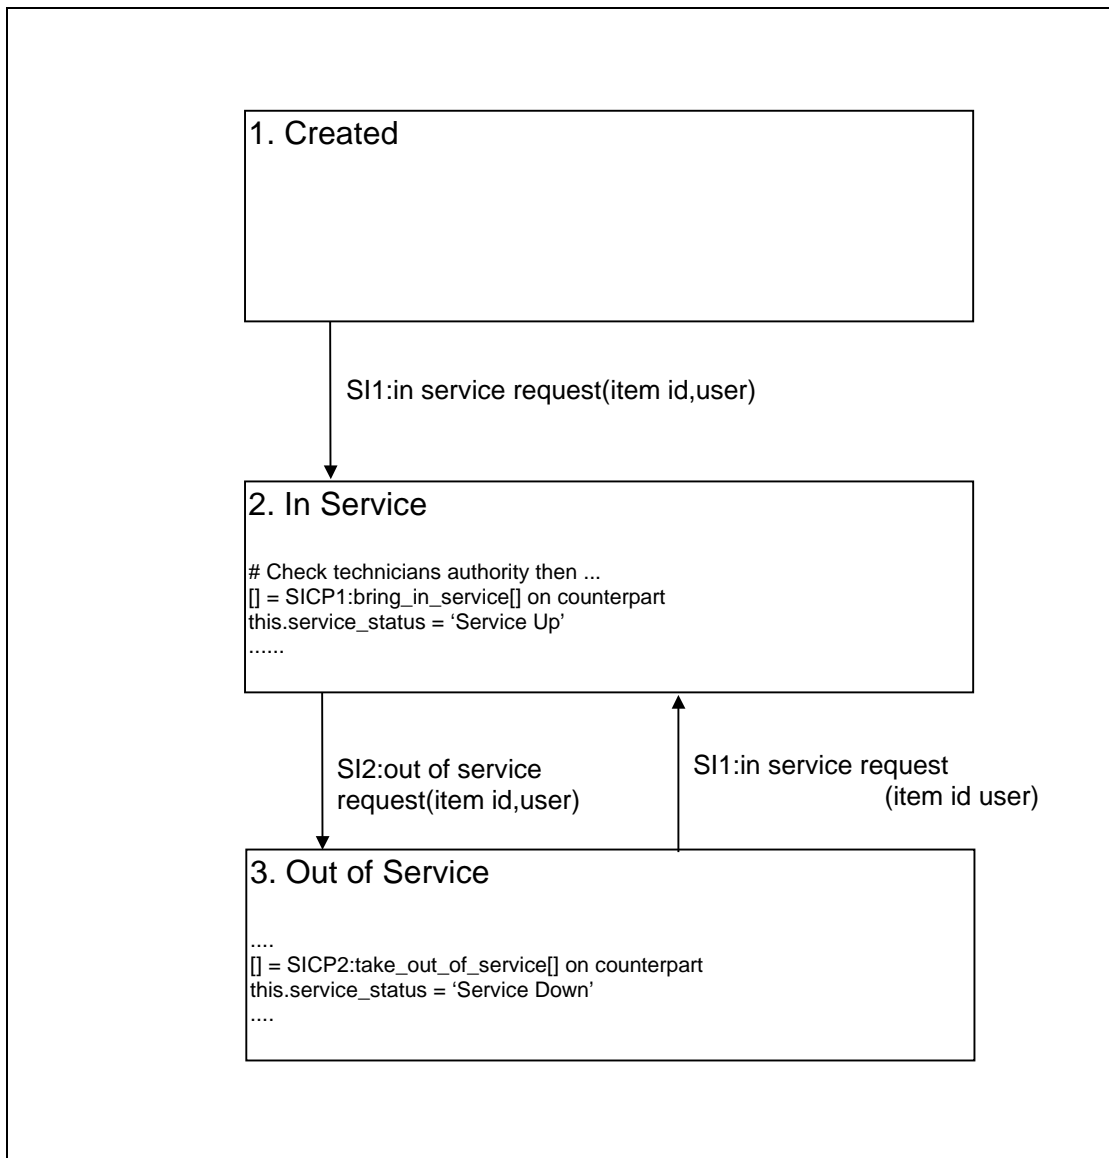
1. Created

SI1:in service request(item id,user)

2. In Service

# Check technicians authority then ...
[] = SICP1:bring_in_service[] on counterpart
this.service_status = 'Service Up'
......

SI2:out of service request(item id,user)

SI1:in service request (item id user)

3. Out of Service

....
[] = SICP2:take_out_of_service[] on counterpart
this.service_status = 'Service Down'
....